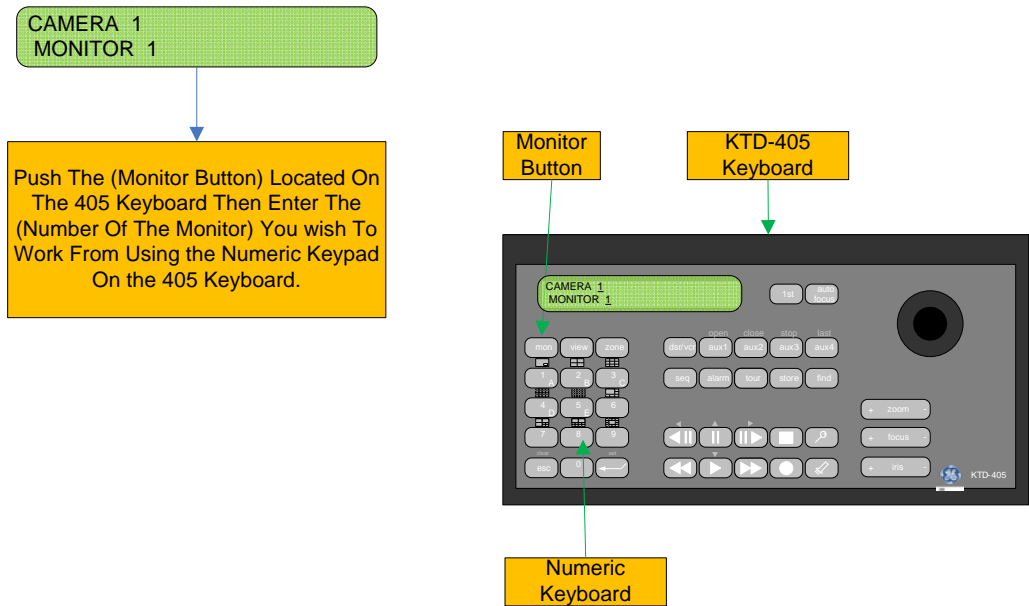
CAMERA 1
MONITOR 1

Push The (Monitor Button) Located On The 405 Keyboard Then Enter The (Number Of The Monitor) You wish To Work From Using the Numeric Keypad On the 405 Keyboard.

Monitor Button

KTD-405 Keyboard

CAMERA 1
MONITOR 1

1st
auto focus

mon view zone
1 A 2 B 3 C
4 D 5 E 6
7 8 9
clear set
esc 0

dsr/vcr
open aux1
close aux2
stop aux3
last aux4
seq alarm tour store find

+ zoom -
+ focus -
+ iris -

KTD-405

Numeric Keyboard